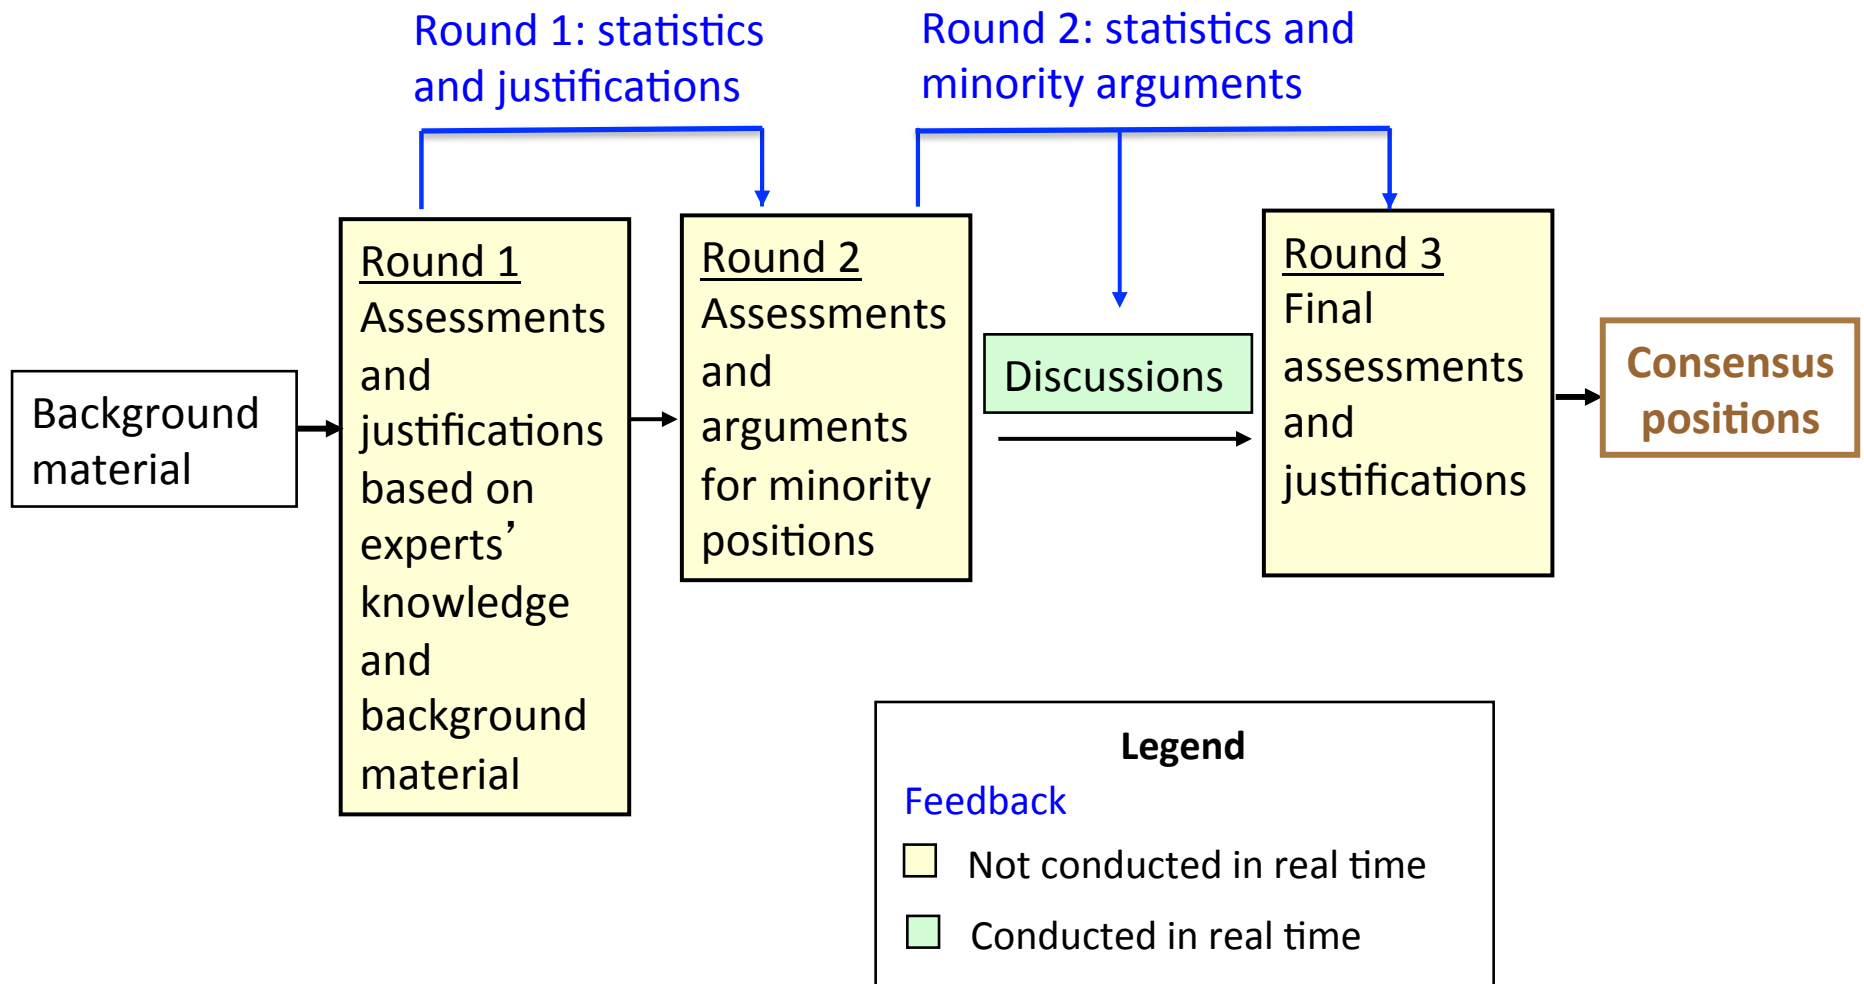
Round 1: statistics and justifications

Round 2: statistics and minority arguments

Background material

Round 1
Assessments and justifications based on experts' knowledge and background material

Round 2
Assessments and arguments for minority positions

Discussions

Round 3
Final assessments and justifications

Consensus positions

Legend
Feedback
Not conducted in real time
Conducted in real time